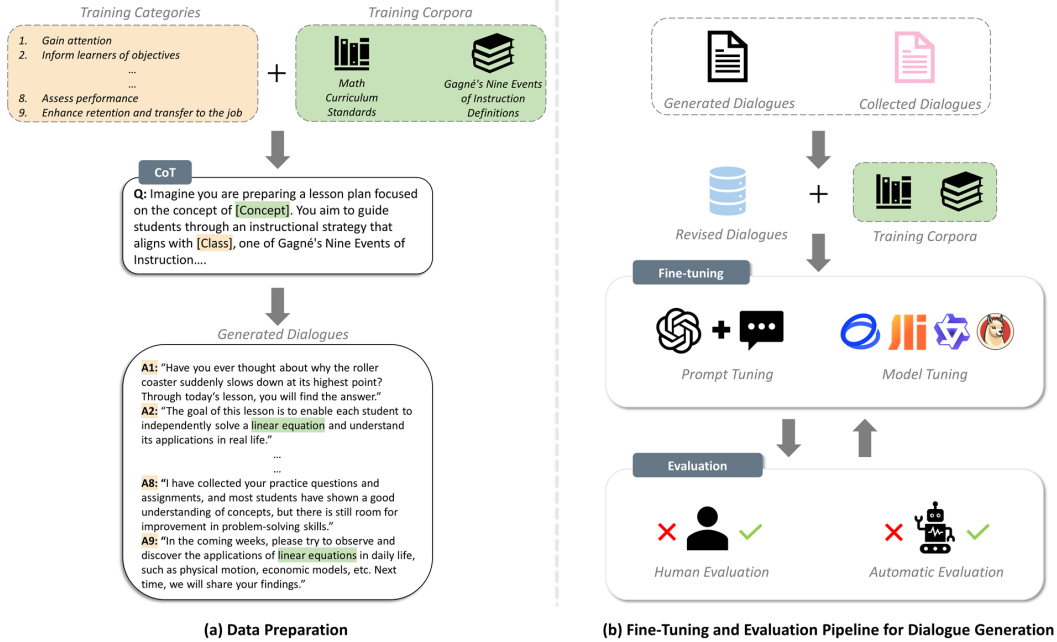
Training Categories

1. Gain attention
2. Inform learners of objectives
...
...
8. Assess performance
9. Enhance retention and transfer to the job

+

Training Corpora

Math Curriculum Standards

Gagné's Nine Events of Instruction Definitions

CoT

Q: Imagine you are preparing a lesson plan focused on the concept of [Concept]. You aim to guide students through an instructional strategy that aligns with [Class], one of Gagné's Nine Events of Instruction....

Generated Dialogues

A1: "Have you ever thought about why the roller coaster suddenly slows down at its highest point? Through today's lesson, you will find the answer."
A2: "The goal of this lesson is to enable each student to independently solve a linear equation and understand its applications in real life."
...
...
A8: "I have collected your practice questions and assignments, and most students have shown a good understanding of concepts, but there is still room for improvement in problem-solving skills."
A9: "In the coming weeks, please try to observe and discover the applications of linear equations in daily life, such as physical motion, economic models, etc. Next time, we will share your findings."

(a) Data Preparation

Generated Dialogues

Collected Dialogues

Revised Dialogues

+

Training Corpora

Fine-tuning

+

Prompt Tuning

Model Tuning

Evaluation

Human Evaluation

Automatic Evaluation

(b) Fine-Tuning and Evaluation Pipeline for Dialogue Generation